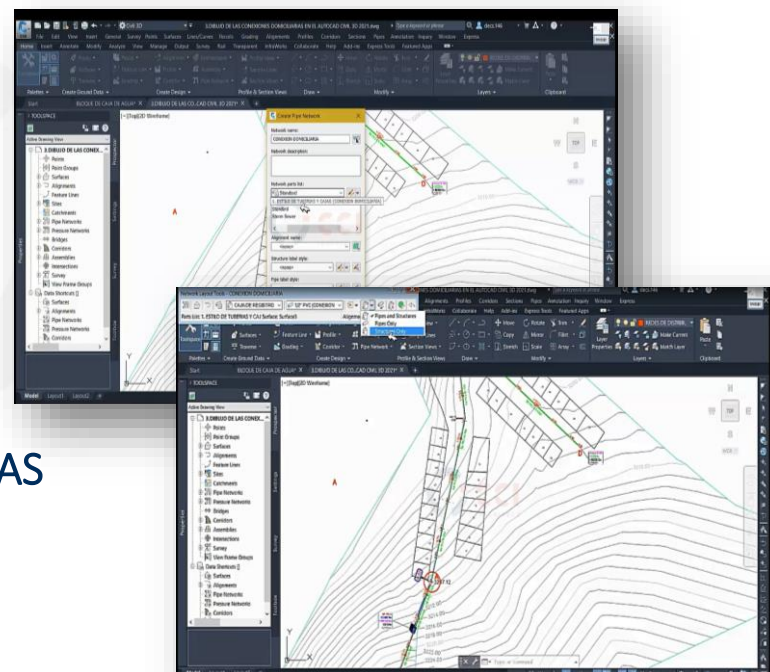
Civil 3D

2.DIBUJO DE LAS CONEXIONES DOMICILIARIAS EN EL AUTOCAD CIVIL 3D 2025.dwg

File Edit View Insert General Survey Points Surfaces Lines/Curves Parcels Grading Alignments Profiles Corridors Sections Pipes Annotation Inquiry Window Express

Home Insert Annotate Modify Analyze View Manage Output Survey Rail Transparent InfraWorks Collaborate Help Add-ins Express Tools Featured Apps

Palettes Create Ground Data Create Design Profile & Section Views Draw Modify Layers Clipboard

Start BLOQUE EN CAJA DE AGUA* 2.DIBUJO DE LAS CO...CAD CIVIL 3D 2025*

[-][Top][2D Wireframe]

TOOLSPACE

Active Drawing View

2.DIBUJO DE LAS CONEX...

Points

Point Groups

Surfaces

Alignments

Feature Lines

Sites

Catchments

Pipe Networks

Pressure Networks

Bridges

Corridors

Assemblies

Intersections

Survey

View Frame Groups

Data Shortcuts []

Surfaces

Alignments

Pipe Networks

Pressure Networks

Corridors

Prospector

Settings

Survey

Toolbox

Properties

Create Pipe Network

Network name:

CONEXION DOMICILIARIA

Network description:

Network parts list:

Standard

1. ESTILO DE TUBERIAS Y CAJAS CONEXION DOMICILIARIA

Standard

Alignment name:

<None>

Structure label style:

<None>

Pipe label style:

A

Y

X

TOP

WCS

Model Layout1 Layout2

Network Layout Tools - CONEXION DOMICILIARIA

CAJA DE REGISTRO

10" PVC (CONEXION)

Parts List: 1. ESTILO DE TUBERIAS Y CAJ Surface: Surface1

Alignment

Pipes and Structures

Pipes Only

Structures Only

Toolspace

Surfaces

Traverse

Feature Line

Grading

Profile

Corridor

Pipe Network

Move

Copy

Stretch

Rotate

Mirror

Scale

Trim

Fillet

Array

Make Current

Match Layer

Layer Properties

Paste

Type a command

AS